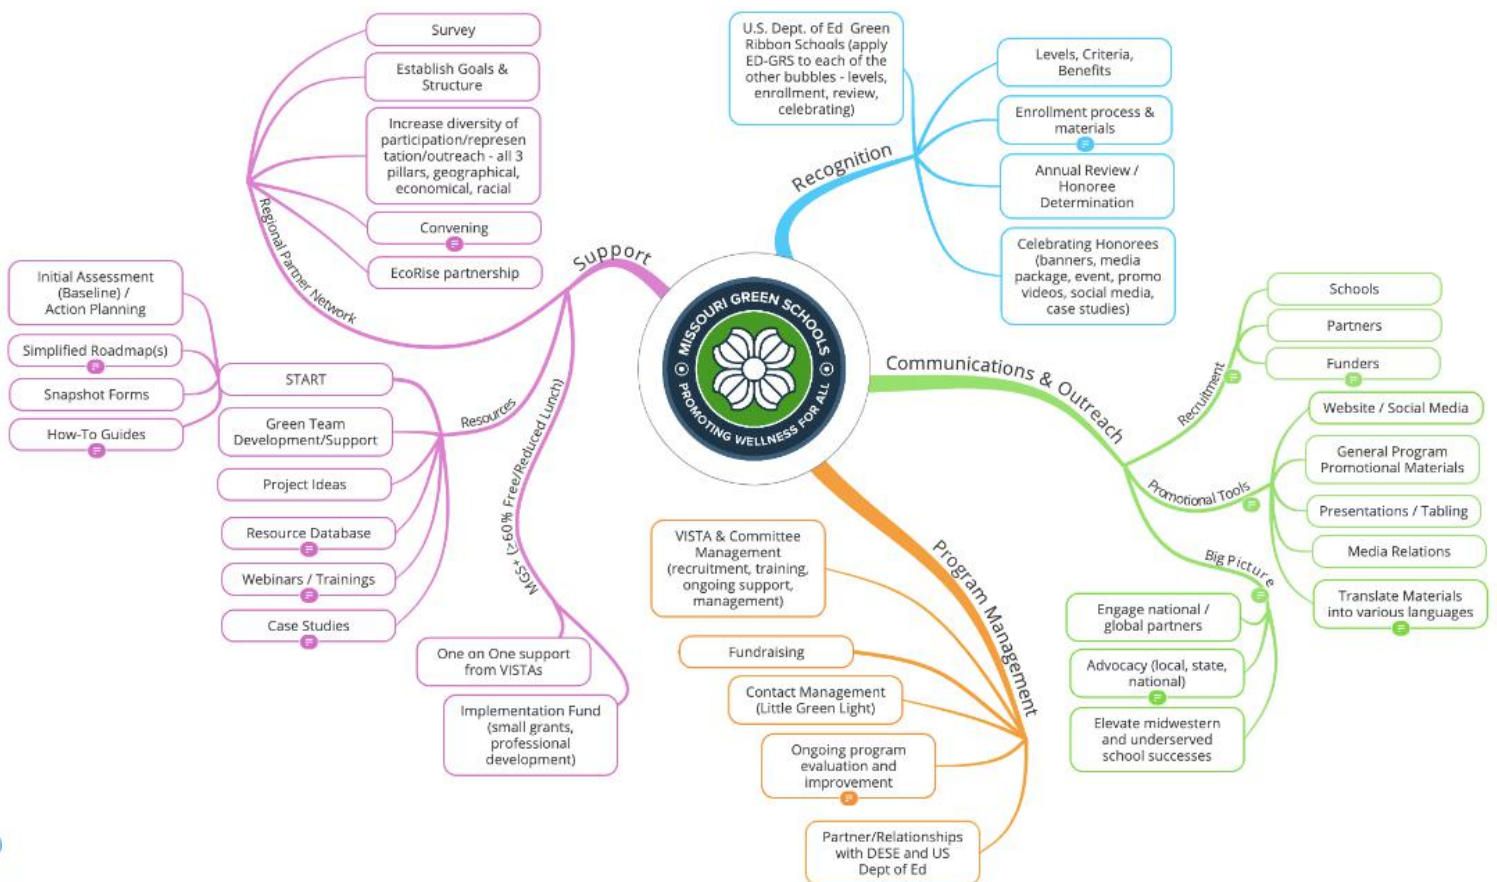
MISSOURI GREEN SCHOOLS
PROMOTING WELLNESS FOR ALL

Support

Regional Partner Network

Survey

Establish Goals & Structure

Increase diversity of participation/representation/outreach - all 3 pillars, geographical, economical, racial

Convening

EcoRise partnership

Resources

START

Initial Assessment (Baseline) / Action Planning

Simplified Roadmap(s)

Snapshot Forms

How-To Guides

Green Team Development/Support

Project Ideas

Resource Database

Webinars / Trainings

Case Studies

MGS+ (>60% Free/Reduced Lunch)

One on One support from VISTAs

Implementation Fund (small grants, professional development)

Recognition

U.S. Dept. of Ed Green Ribbon Schools (apply ED-GRS to each of the other bubbles - levels, enrollment, review, celebrating)

Levels, Criteria, Benefits

Enrollment process & materials

Annual Review / Honoree Determination

Celebrating Honorees (banners, media package, event, promo videos, social media, case studies)

Communications & Outreach

Recruitment

Schools

Partners

Funders

Promotional Tools

Website / Social Media

General Program Promotional Materials

Presentations / Tabling

Media Relations

Translate Materials into various languages

Big Picture

Engage national / global partners

Advocacy (local, state, national)

Elevate midwestern and underserved school successes

Program Management

VISTA & Committee Management (recruitment, training, ongoing support, management)

Fundraising

Contact Management (Little Green Light)

Ongoing program evaluation and improvement

Partner/Relationships with DESE and US Dept of Ed